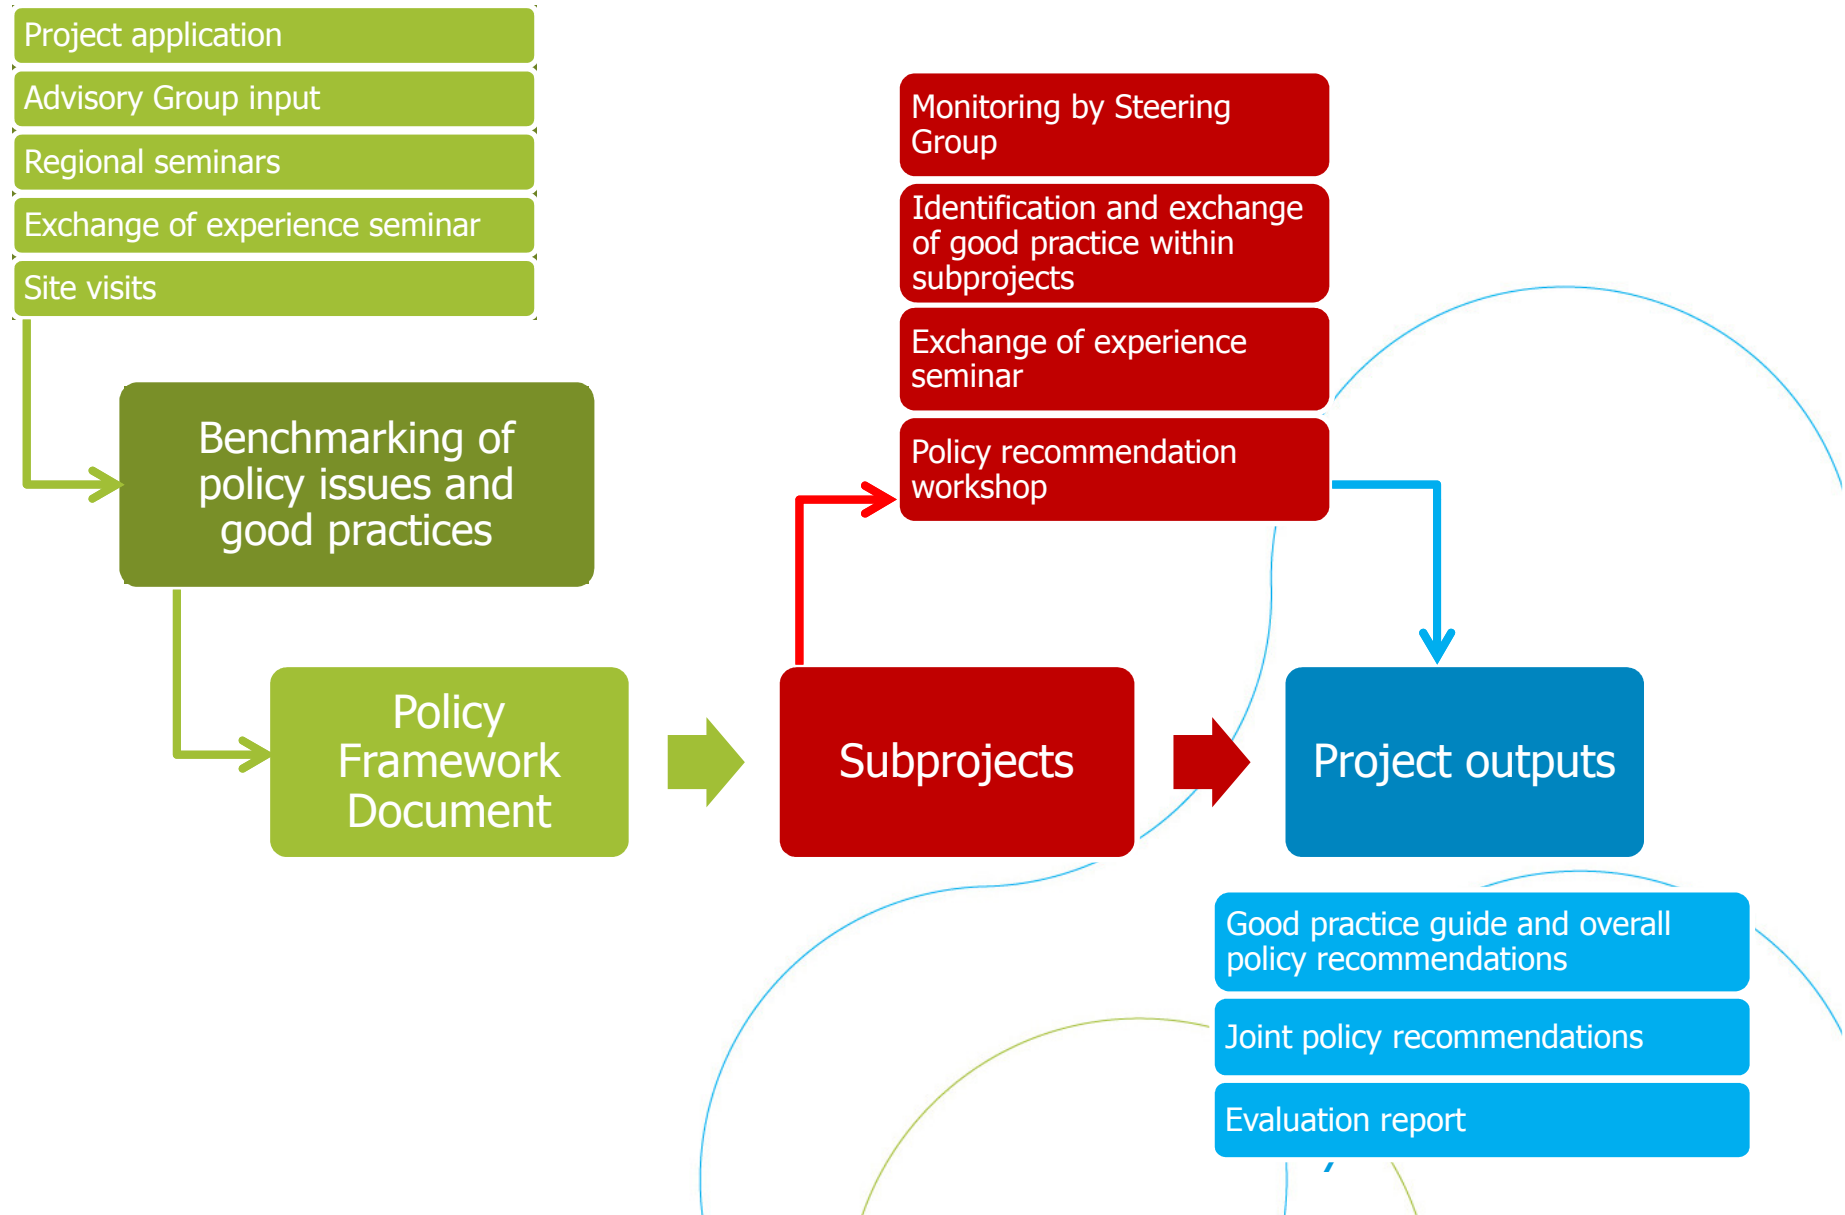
Project application

Advisory Group input

Regional seminars

Exchange of experience seminar

Site visits

Benchmarking of policy issues and good practices

Policy Framework Document

Monitoring by Steering Group

Identification and exchange of good practice within subprojects

Exchange of experience seminar

Policy recommendation workshop

Subprojects

Project outputs

Good practice guide and overall policy recommendations

Joint policy recommendations

Evaluation report